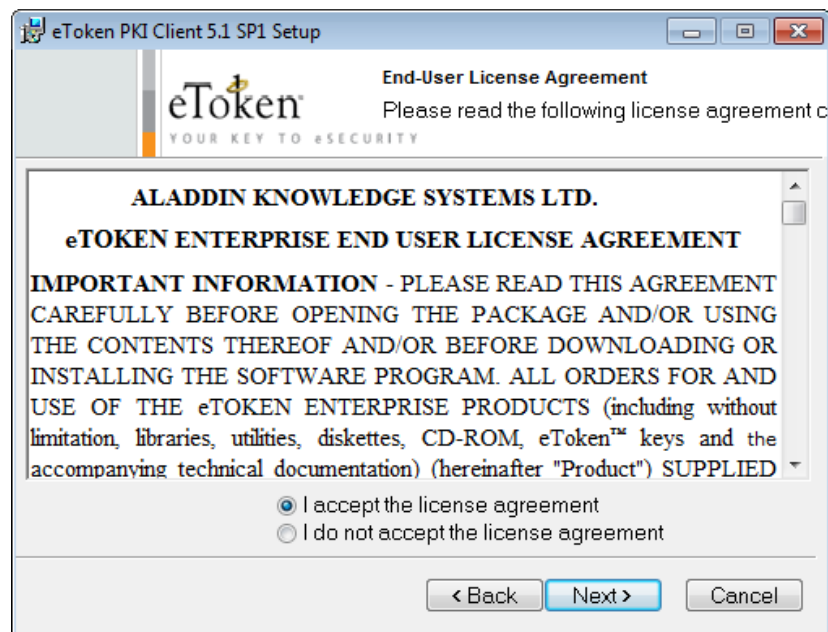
eToken PKI Client 5.1 SP1 Setup

eToken
YOUR KEY TO eSECURITY

End-User License Agreement
Please read the following license agreement c

ALADDIN KNOWLEDGE SYSTEMS LTD.
eTOKEN ENTERPRISE END USER LICENSE AGREEMENT

IMPORTANT INFORMATION - PLEASE READ THIS AGREEMENT CAREFULLY BEFORE OPENING THE PACKAGE AND/OR USING THE CONTENTS THEREOF AND/OR BEFORE DOWNLOADING OR INSTALLING THE SOFTWARE PROGRAM. ALL ORDERS FOR AND USE OF THE eTOKEN ENTERPRISE PRODUCTS (including without limitation, libraries, utilities, diskettes, CD-ROM, eToken™ keys and the accompanying technical documentation) (hereinafter "Product") SUPPLIED

I accept the license agreement
I do not accept the license agreement

< Back
Next >
Cancel